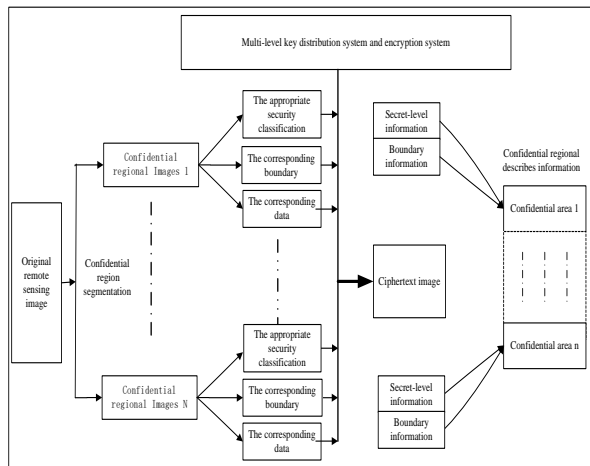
Multi-level key distribution system and encryption system

Original remote sensing image

Confidential region segmentation

Confidential regional Images 1

The appropriate security classification

The corresponding boundary

The corresponding data

Confidential regional Images N

The appropriate security classification

The corresponding boundary

The corresponding data

Ciphertext image

Secret-level information

Boundary information

Confidential regional describes information

Confidential area 1

Confidential area n

Secret-level information

Boundary information